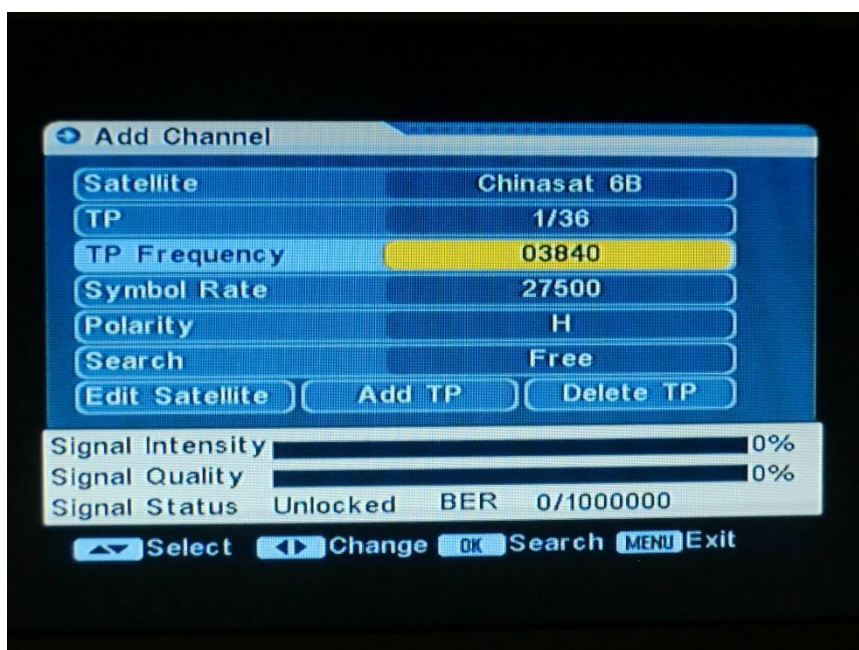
Add Channel

| Satellite | Chinasat 6B |
|---|---|
| TP | 1/36 |
| TP Frequency | 03840 |
| Symbol Rate | 27500 |
| Polarity | H |
| Search | Free |

Edit Satellite Add TP Delete TP

Signal Intensity 0%
Signal Quality 0%
Signal Status Unlocked BER 0/1000000

Select Change OK Search MENU Exit